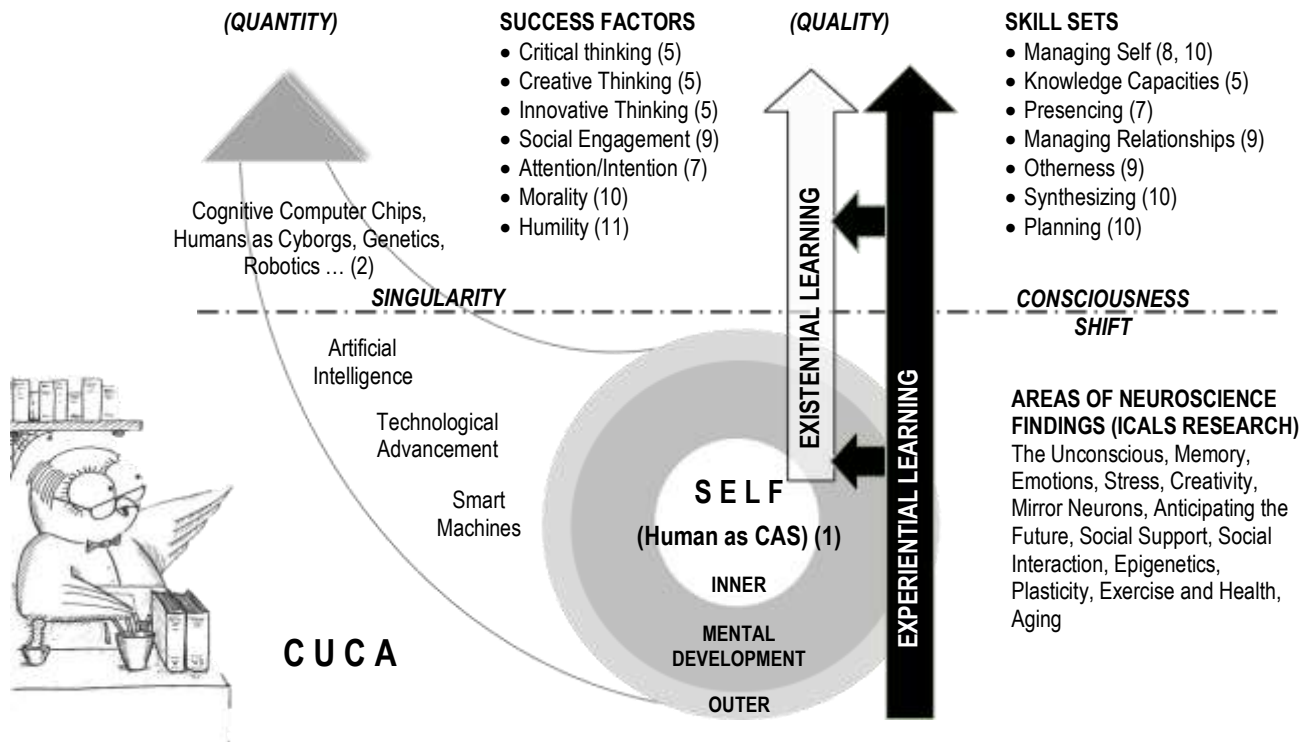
(QUANTITY)

SUCCESS FACTORS
- Critical thinking (5)
- Creative Thinking (5)
- Innovative Thinking (5)
- Social Engagement (9)
- Attention/Intention (7)
- Morality (10)
- Humility (11)

(QUALITY)

SKILL SETS
- Managing Self (8, 10)
- Knowledge Capacities (5)
- Presencing (7)
- Managing Relationships (9)
- Otherness (9)
- Synthesizing (10)
- Planning (10)

Cognitive Computer Chips, Humans as Cyborgs, Genetics, Robotics … (2)

EXISTENTIAL LEARNING

SINGULARITY

CONSCIOUSNESS SHIFT

Artificial Intelligence

Technological Advancement

Smart Machines

EXPERIENTIAL LEARNING

AREAS OF NEUROSCIENCE FINDINGS (ICALS RESEARCH)
The Unconscious, Memory, Emotions, Stress, Creativity, Mirror Neurons, Anticipating the Future, Social Support, Social Interaction, Epigenetics, Plasticity, Exercise and Health, Aging

S E L F
(Human as CAS) (1)

INNER

MENTAL DEVELOPMENT

OUTER

C U C A